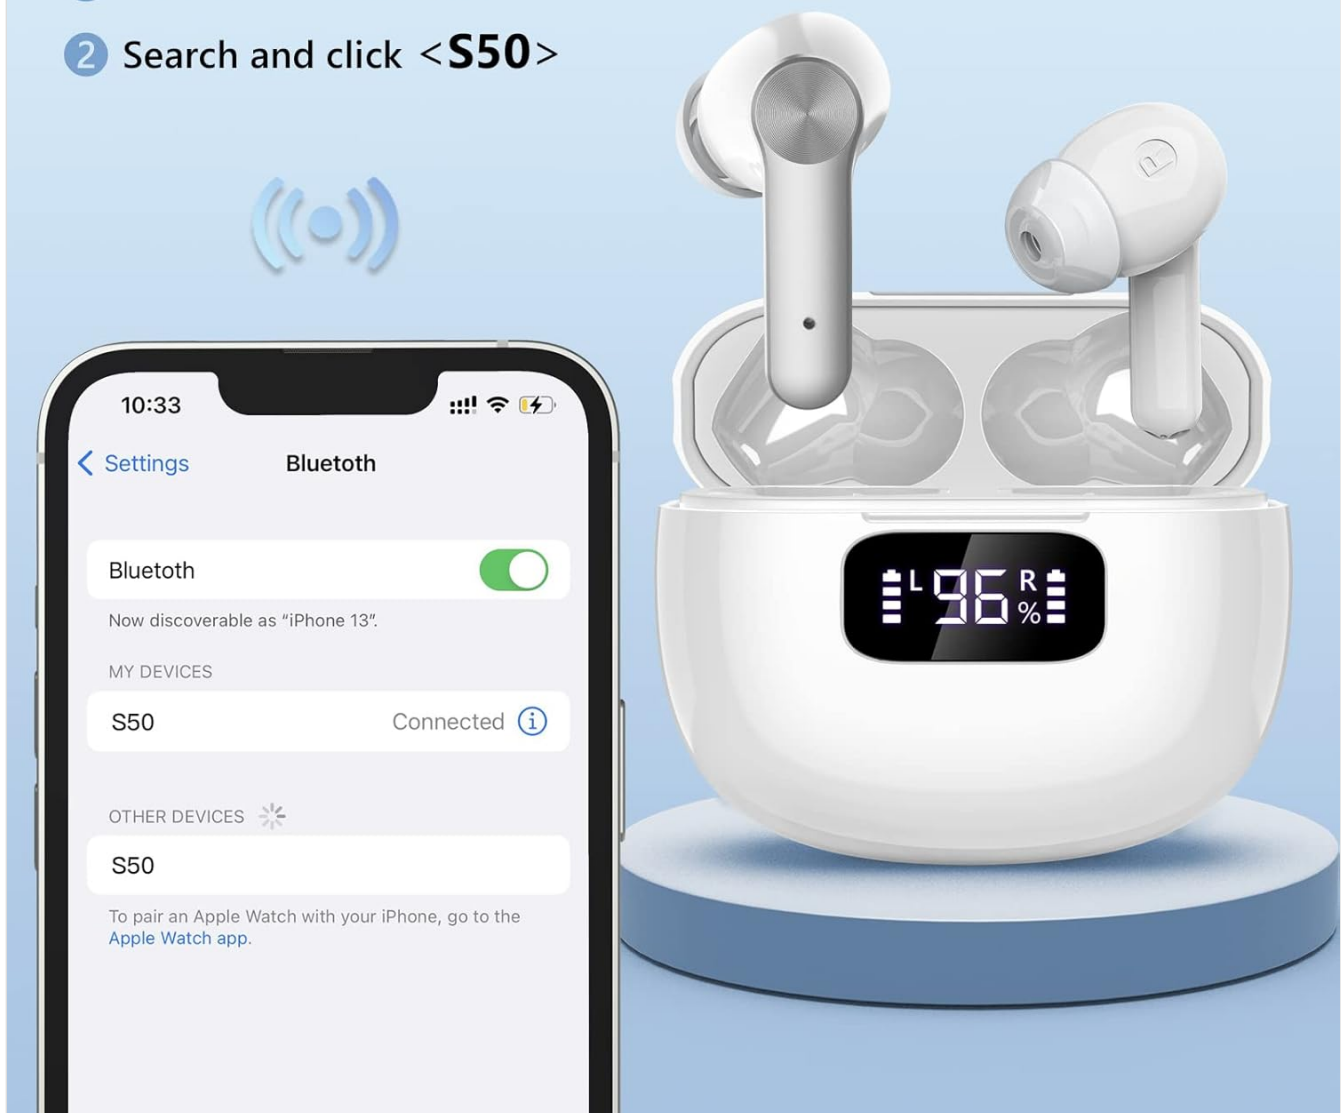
2 Search and click <S50>

10:33

< Settings Bluetooth

Bluetooth

Now discoverable as "iPhone 13".

MY DEVICES

S50 Connected

OTHER DEVICES

S50

To pair an Apple Watch with your iPhone, go to the Apple Watch app.

L 96 R %